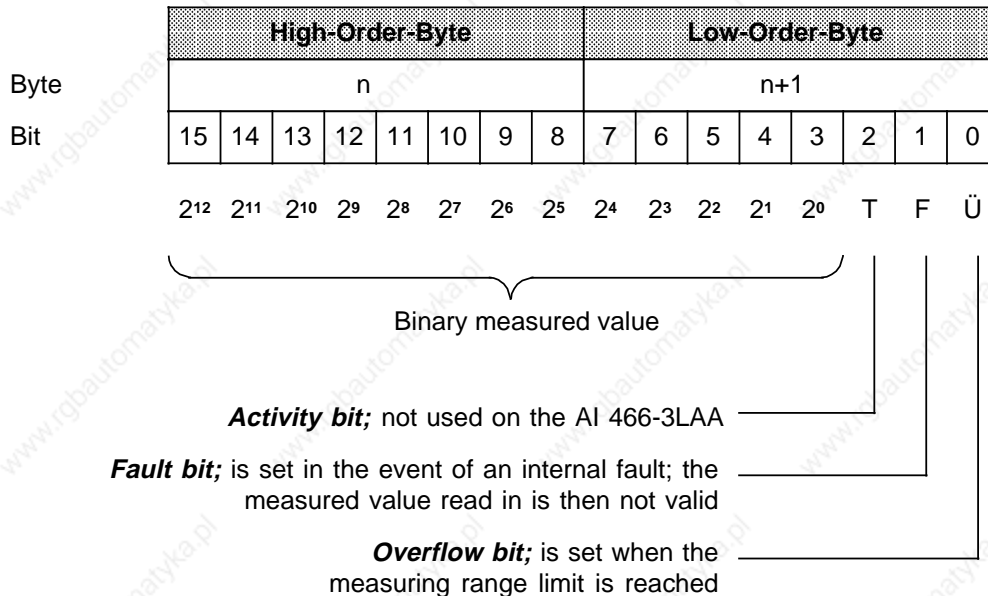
| | High-Order-Byte | | | | | | | | Low-Order-Byte | | | | | | | |
|---|---|---|---|---|---|---|---|---|---|---|---|---|---|---|---|---|
| Byte | n | | | | | | | | n+1 | | | | | | | |
| Bit | 15 | 14 | 13 | 12 | 11 | 10 | 9 | 8 | 7 | 6 | 5 | 4 | 3 | 2 | 1 | 0 |

$2^{12}$ $2^{11}$ $2^{10}$ $2^9$ $2^8$ $2^7$ $2^6$ $2^5$ $2^4$ $2^3$ $2^2$ $2^1$ $2^0$ T F Ü

Binary measured value

Activity bit; not used on the AI 466-3LAA

Fault bit; is set in the event of an internal fault; the measured value read in is then not valid

Overflow bit; is set when the measuring range limit is reached

www.rgbautomatyka.pl